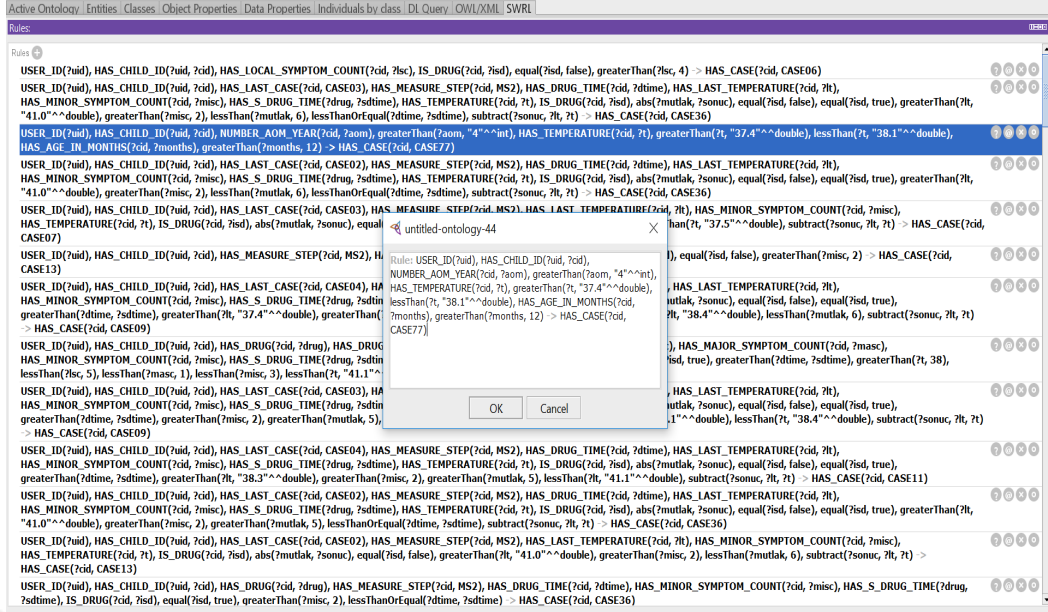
Active Ontology | Entities | Classes | Object Properties | Data Properties | Individuals by class | DL Query | OWL/XML | SWRL

Rules:

Rules

USER_ID(?uid), HAS_CHILD_ID(?uid, ?cid), HAS_LOCAL_SYMPTOM_COUNT(?cid, ?lsc), IS_DRUG(?cid, ?isd), equal(?isd, false), greaterThan(?lsc, 4) -> HAS_CASE(?cid, CASE06)

USER_ID(?uid), HAS_CHILD_ID(?uid, ?cid), HAS_LAST_CASE(?cid, CASE03), HAS_MEASURE_STEP(?cid, MS2), HAS_DRUG_TIME(?cid, ?dtime), HAS_LAST_TEMPERATURE(?cid, ?lt), HAS_MINOR_SYMPTOM_COUNT(?cid, ?misc), HAS_S_DRUG_TIME(?drug, ?sdtime), HAS_TEMPERATURE(?cid, ?t), IS_DRUG(?cid, ?isd), abs(?mutlak, ?sonuc), equal(?isd, false), equal(?isd, true), greaterThan(?lt, "41.0"^^double), greaterThan(?misc, 2), lessThan(?mutlak, 6), lessThanOrEqual(?dtime, ?sdtime), subtract(?sonuc, ?lt, ?t) -> HAS_CASE(?cid, CASE36)

USER_ID(?uid), HAS_CHILD_ID(?uid, ?cid), NUMBER_AOM_YEAR(?cid, ?aom), greaterThan(?aom, "4"^^int), HAS_TEMPERATURE(?cid, ?t), greaterThan(?t, "37.4"^^double), lessThan(?t, "38.1"^^double), HAS_AGE_IN_MONTHS(?cid, ?months), greaterThan(?months, 12) -> HAS_CASE(?cid, CASE77)

USER_ID(?uid), HAS_CHILD_ID(?uid, ?cid), HAS_LAST_CASE(?cid, CASE02), HAS_MEASURE_STEP(?cid, MS2), HAS_DRUG_TIME(?cid, ?dtime), HAS_LAST_TEMPERATURE(?cid, ?lt), HAS_MINOR_SYMPTOM_COUNT(?cid, ?misc), HAS_S_DRUG_TIME(?drug, ?sdtime), HAS_TEMPERATURE(?cid, ?t), IS_DRUG(?cid, ?isd), abs(?mutlak, ?sonuc), equal(?isd, false), equal(?isd, true), greaterThan(?lt, "41.0"^^double), greaterThan(?misc, 2), lessThan(?mutlak, 6), lessThanOrEqual(?dtime, ?sdtime), subtract(?sonuc, ?lt, ?t) -> HAS_CASE(?cid, CASE36)

USER_ID(?uid), HAS_CHILD_ID(?uid, ?cid), HAS_LAST_CASE(?cid, CASE03), HAS_MEASURE_STEP(?cid, MS2), HAS_LAST_TEMPERATURE(?cid, ?lt), HAS_MINOR_SYMPTOM_COUNT(?cid, ?misc), HAS_TEMPERATURE(?cid, ?t), IS_DRUG(?cid, ?isd), abs(?mutlak, ?sonuc), equal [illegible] han(?t, "37.5"^^double), subtract(?sonuc, ?lt, ?t) -> HAS_CASE(?cid, CASE07)

USER_ID(?uid), HAS_CHILD_ID(?uid, ?cid), HAS_MEASURE_STEP(?cid, MS2), H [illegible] ), equal(?isd, false), greaterThan(?misc, 2) -> HAS_CASE(?cid, CASE13)

USER_ID(?uid), HAS_CHILD_ID(?uid, ?cid), HAS_LAST_CASE(?cid, CASE04), HA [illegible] , HAS_LAST_TEMPERATURE(?cid, ?lt), HAS_MINOR_SYMPTOM_COUNT(?cid, ?misc), HAS_S_DRUG_TIME(?drug, ?sdtim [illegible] utlak, ?sonuc), equal(?isd, false), equal(?isd, true), greaterThan(?dtime, ?sdtime), greaterThan(?lt, "37.4"^^double), lessThan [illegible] ?lt, "38.4"^^double), lessThan(?mutlak, 6), subtract(?sonuc, ?lt, ?t) -> HAS_CASE(?cid, CASE09)

USER_ID(?uid), HAS_CHILD_ID(?uid, ?cid), HAS_DRUG(?cid, ?drug), HAS_DRUG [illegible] ), HAS_MAJOR_SYMPTOM_COUNT(?cid, ?masc), HAS_MINOR_SYMPTOM_COUNT(?cid, ?misc), HAS_S_DRUG_TIME(?drug, ?sdtim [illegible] isd, true), greaterThan(?dtime, ?sdtime), greaterThan(?t, 38), lessThan(?lsc, 5), lessThan(?masc, 1), lessThan(?misc, 3), lessThan(?t, "41.1"^ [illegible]

USER_ID(?uid), HAS_CHILD_ID(?uid, ?cid), HAS_LAST_CASE(?cid, CASE03), HA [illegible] , HAS_LAST_TEMPERATURE(?cid, ?lt), HAS_MINOR_SYMPTOM_COUNT(?cid, ?misc), HAS_S_DRUG_TIME(?drug, ?sdtim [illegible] utlak, ?sonuc), equal(?isd, false), equal(?isd, true), greaterThan(?dtime, ?sdtime), greaterThan(?misc, 2), greaterThan(?mutlak, 5), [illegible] .1"^^double), lessThan(?lt, "38.4"^^double), subtract(?sonuc, ?lt, ?t) -> HAS_CASE(?cid, CASE09)

USER_ID(?uid), HAS_CHILD_ID(?uid, ?cid), HAS_LAST_CASE(?cid, CASE04), HAS_MEASURE_STEP(?cid, MS2), HAS_DRUG_TIME(?cid, ?dtime), HAS_LAST_TEMPERATURE(?cid, ?lt), HAS_MINOR_SYMPTOM_COUNT(?cid, ?misc), HAS_S_DRUG_TIME(?drug, ?sdtime), HAS_TEMPERATURE(?cid, ?t), IS_DRUG(?cid, ?isd), abs(?mutlak, ?sonuc), equal(?isd, false), equal(?isd, true), greaterThan(?dtime, ?sdtime), greaterThan(?lt, "38.3"^^double), greaterThan(?misc, 2), greaterThan(?mutlak, 5), lessThan(?lt, "41.1"^^double), subtract(?sonuc, ?lt, ?t) -> HAS_CASE(?cid, CASE11)

USER_ID(?uid), HAS_CHILD_ID(?uid, ?cid), HAS_LAST_CASE(?cid, CASE02), HAS_MEASURE_STEP(?cid, MS2), HAS_DRUG_TIME(?cid, ?dtime), HAS_LAST_TEMPERATURE(?cid, ?lt), HAS_MINOR_SYMPTOM_COUNT(?cid, ?misc), HAS_S_DRUG_TIME(?drug, ?sdtime), HAS_TEMPERATURE(?cid, ?t), IS_DRUG(?cid, ?isd), abs(?mutlak, ?sonuc), equal(?isd, false), equal(?isd, true), greaterThan(?lt, "41.0"^^double), greaterThan(?misc, 2), greaterThan(?mutlak, 5), lessThanOrEqual(?dtime, ?sdtime), subtract(?sonuc, ?lt, ?t) -> HAS_CASE(?cid, CASE36)

USER_ID(?uid), HAS_CHILD_ID(?uid, ?cid), HAS_LAST_CASE(?cid, CASE02), HAS_MEASURE_STEP(?cid, MS2), HAS_LAST_TEMPERATURE(?cid, ?lt), HAS_MINOR_SYMPTOM_COUNT(?cid, ?misc), HAS_TEMPERATURE(?cid, ?t), IS_DRUG(?cid, ?isd), abs(?mutlak, ?sonuc), equal(?isd, false), greaterThan(?lt, "41.0"^^double), greaterThan(?misc, 2), lessThan(?mutlak, 6), subtract(?sonuc, ?lt, ?t) -> HAS_CASE(?cid, CASE13)

USER_ID(?uid), HAS_CHILD_ID(?uid, ?cid), HAS_DRUG(?cid, ?drug), HAS_MEASURE_STEP(?cid, MS2), HAS_DRUG_TIME(?cid, ?dtime), HAS_MINOR_SYMPTOM_COUNT(?cid, ?misc), HAS_S_DRUG_TIME(?drug, ?sdtime), IS_DRUG(?cid, ?isd), equal(?isd, true), greaterThan(?misc, 2), lessThanOrEqual(?dtime, ?sdtime) -> HAS_CASE(?cid, CASE36)

untitled-ontology-44

Rule: USER_ID(?uid), HAS_CHILD_ID(?uid, ?cid), NUMBER_AOM_YEAR(?cid, ?aom), greaterThan(?aom, "4"^^int), HAS_TEMPERATURE(?cid, ?t), greaterThan(?t, "37.4"^^double), lessThan(?t, "38.1"^^double), HAS_AGE_IN_MONTHS(?cid, ?months), greaterThan(?months, 12) -> HAS_CASE(?cid, CASE77)

OK | Cancel